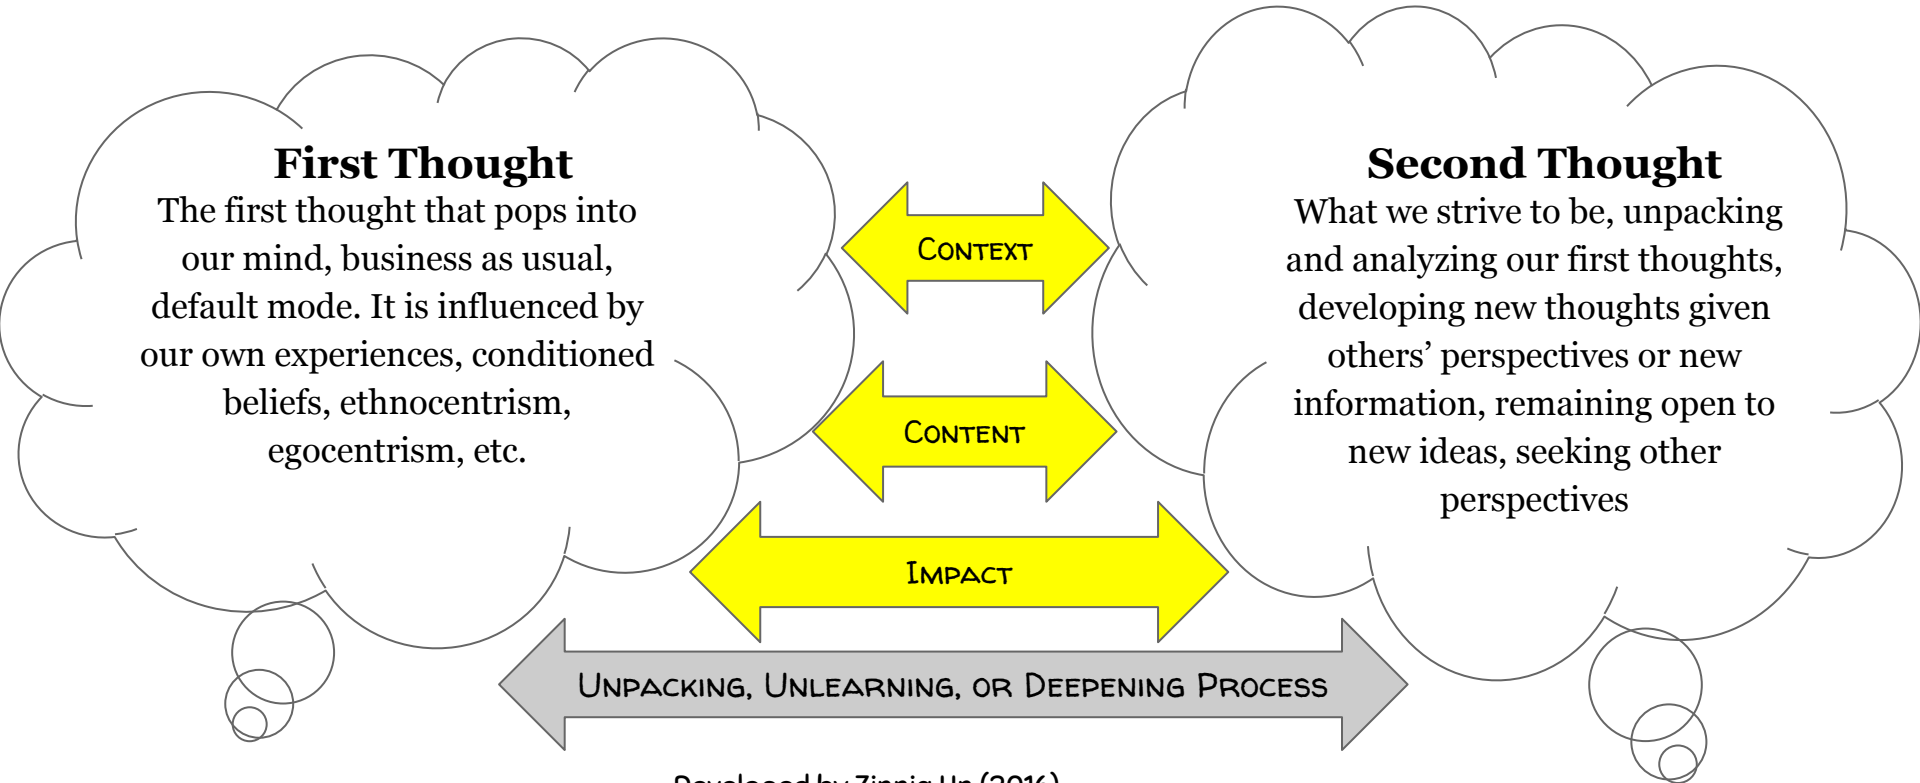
First Thought
The first thought that pops into our mind, business as usual, default mode. It is influenced by our own experiences, conditioned beliefs, ethnocentrism, egocentrism, etc.

Context

Content

Impact

Second Thought
What we strive to be, unpacking and analyzing our first thoughts, developing new thoughts given others' perspectives or new information, remaining open to new ideas, seeking other perspectives

Unpacking, Unlearning, or Deepening Process

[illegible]